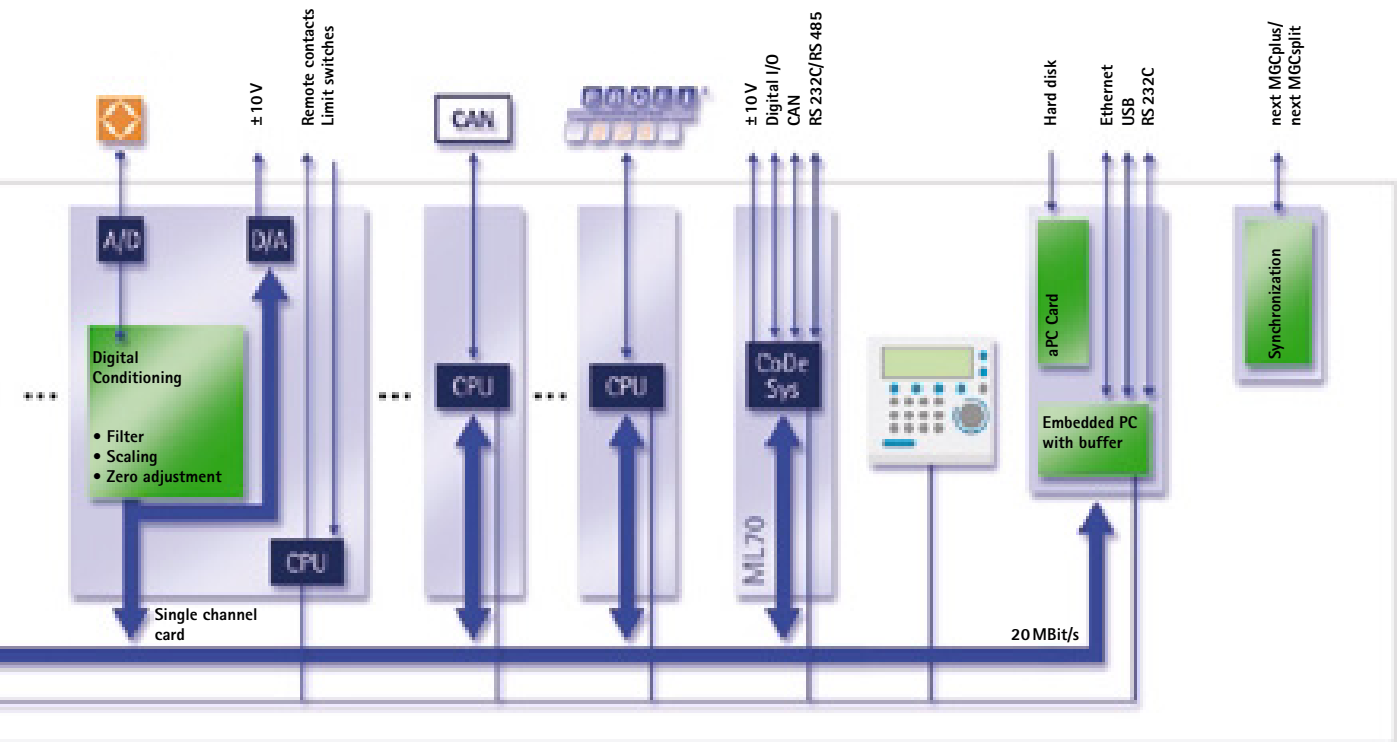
±10 V
Remote contacts
Limit switches
CAN
PROFI
±10 V
Digital I/O
CAN
RS 232C/RS 485
Hard disk
Ethernet
USB
RS 232C
next MGCplus/
next MGCsplit

A/D
D/A
Digital Conditioning
• Filter
• Scaling
• Zero adjustment
...
CPU
...
CPU
...
CPU
CoDe Sys
ML70
aPC Card
Embedded PC with buffer
Synchronization
Single channel card
20 MBit/s